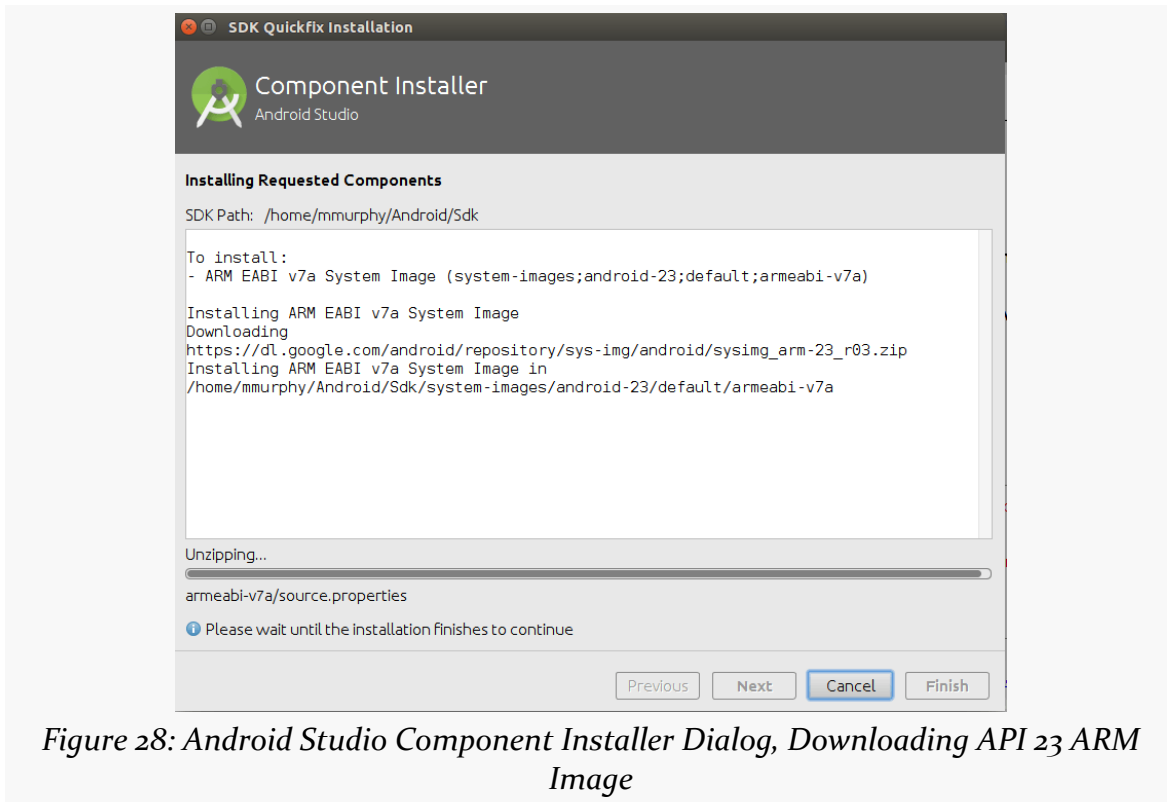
SDK Quickfix Installation

Component Installer
Android Studio

Installing Requested Components

SDK Path: /home/mmurphy/Android/Sdk

To install:
- ARM EABI v7a System Image (system-images;android-23;default;armeabi-v7a)

Installing ARM EABI v7a System Image
Downloading
https://dl.google.com/android/repository/sys-img/android/sysimg_arm-23_r03.zip
Installing ARM EABI v7a System Image in
/home/mmurphy/Android/Sdk/system-images/android-23/default/armeabi-v7a

Unzipping...

armeabi-v7a/source.properties

Please wait until the installation finishes to continue

Previous Next Cancel Finish

Figure 28: Android Studio Component Installer Dialog, Downloading API 23 ARM Image